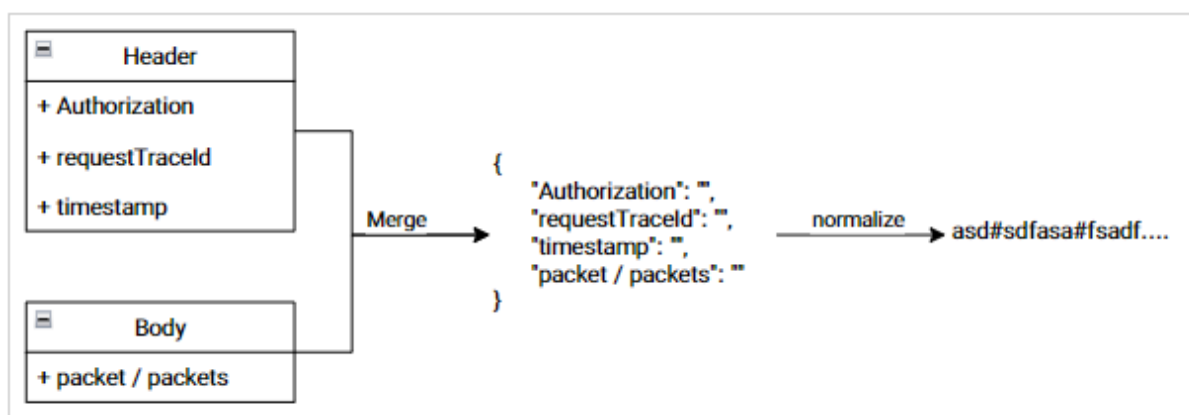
Header
+ Authorization
+ requestTraceId
+ timestamp

Body
+ packet / packets

Merge

{
"Authorization": "",
"requestTraceId": "",
"timestamp": "",
"packet / packets": ""
}

normalize

asd#sdfasa#fsadf....